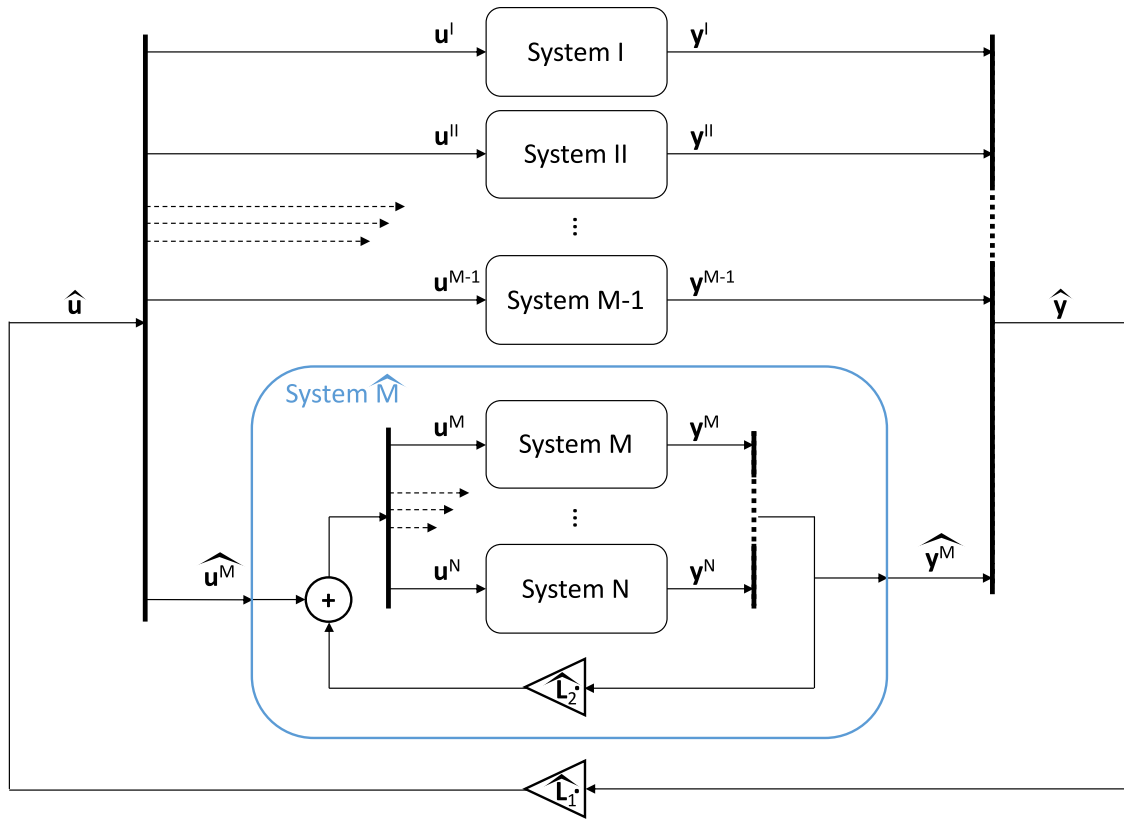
$\mathbf{u}^{I}$ System I $\mathbf{y}^{I}$

$\mathbf{u}^{II}$ System II $\mathbf{y}^{II}$

⋮

$\mathbf{u}^{M-1}$ System M-1 $\mathbf{y}^{M-1}$

$\hat{\mathbf{u}}$

$\hat{\mathbf{y}}$

System $\widehat{M}$

$\mathbf{u}^{M}$ System M $\mathbf{y}^{M}$

⋮

$\widehat{\mathbf{u}^{M}}$

+

$\mathbf{u}^{N}$ System N $\mathbf{y}^{N}$

$\widehat{\mathbf{y}^{M}}$

$\widehat{\mathbf{L}}_2 \cdot$

$\widehat{\mathbf{L}}_1 \cdot$